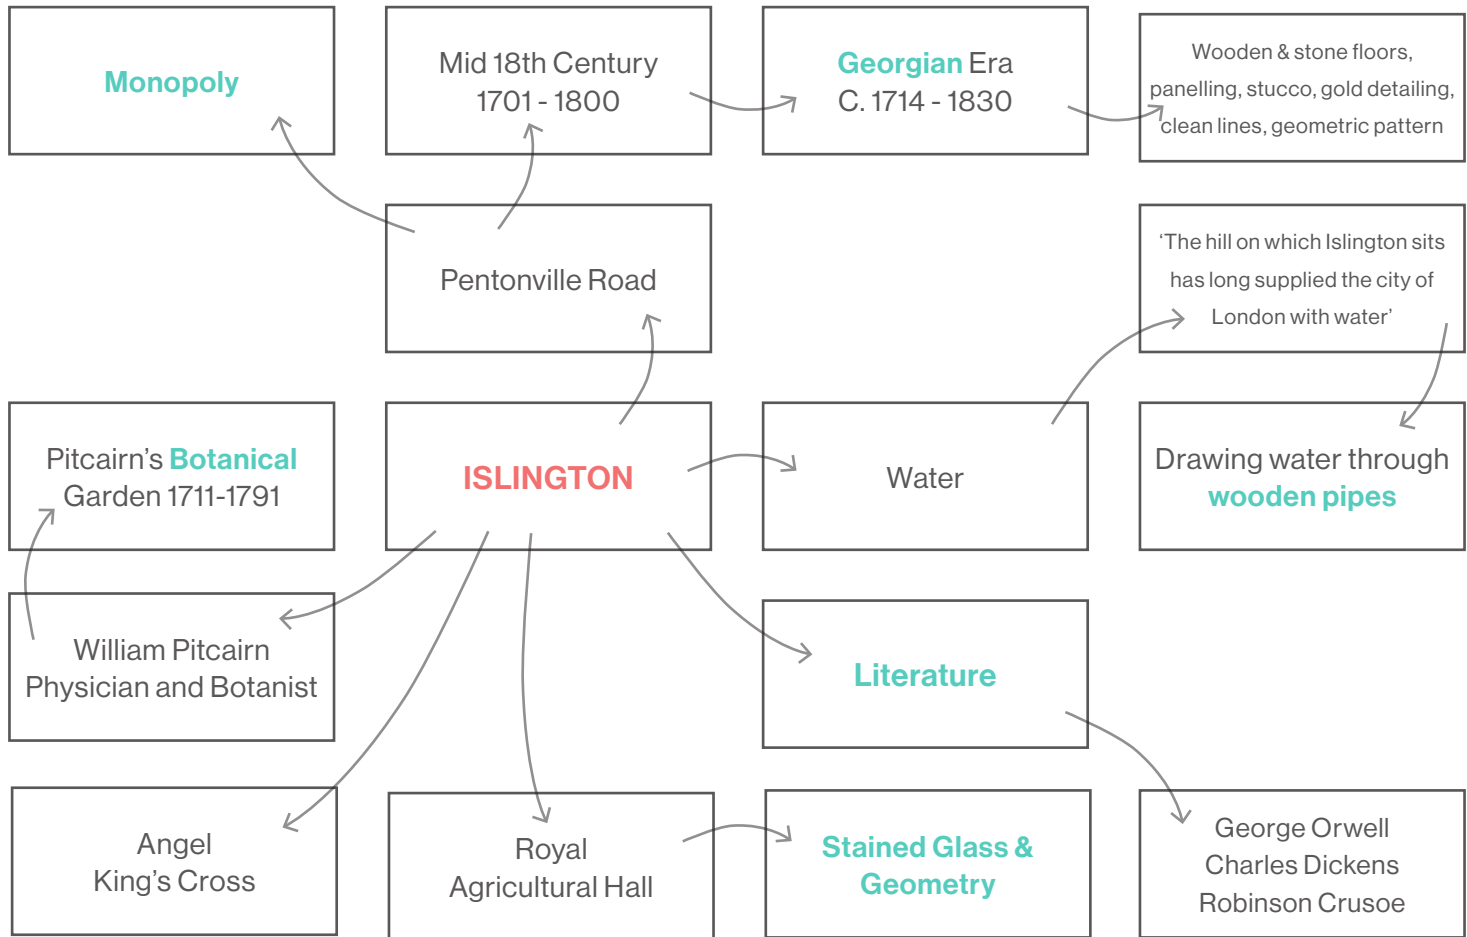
Monopoly

Mid 18th Century
1701 - 1800

Georgian Era
C. 1714 - 1830

Wooden & stone floors, panelling, stucco, gold detailing, clean lines, geometric pattern

Pentonville Road

'The hill on which Islington sits has long supplied the city of London with water'

Pitcairn's Botanical Garden 1711-1791

ISLINGTON

Water

Drawing water through wooden pipes

William Pitcairn
Physician and Botanist

Literature

Angel
King's Cross

Royal
Agricultural Hall

Stained Glass & Geometry

George Orwell
Charles Dickens
Robinson Crusoe